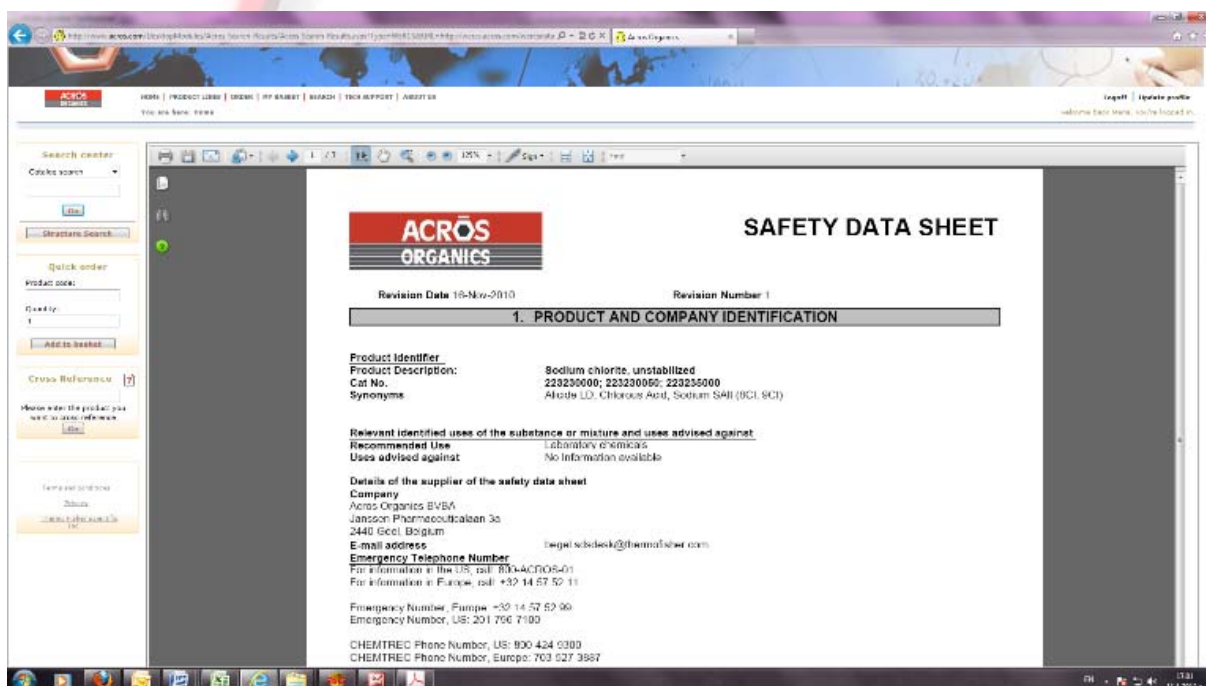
ACROS ORGANICS

HOME | PRODUCT LINES | ORDERS | MY BASKET | SEARCH | TECH SUPPORT | ABOUT US

You are here: Home

Logoff | Update profile

Welcome back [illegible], you're logged in.

Search center

Catalog search

Go

Structure Search

Quick order

Product code:

Quantity:

1

Add to basket

Cross Reference ?

Please enter the product you want to cross reference.

Go

Terms and conditions

Privacy

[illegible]

ACROS ORGANICS

SAFETY DATA SHEET

Revision Date 16-Nov-2010

Revision Number 1

1. PRODUCT AND COMPANY IDENTIFICATION

Product Identifier

| | |
|---|---|
| Product Description: | Sodium chlorite, unstabilized |
| Cat No. | 223230000; 223230050; 223235000 |
| Synonyms | Alcide LD; Chlorous Acid, Sodium SAlt (8CI, 9CI) |

Relevant identified uses of the substance or mixture and uses advised against

| | |
|---|---|
| Recommended Use | Laboratory chemicals |
| Uses advised against | No Information available |

Details of the supplier of the safety data sheet

Company

Acros Organics BVBA
Janssen Pharmaceuticalaan 3a
2440 Geel, Belgium

E-mail address begel.sdsdesk@thermofisher.com

Emergency Telephone Number

For information in the US, call: 800-ACROS-01
For information in Europe, call: +32 14 57 52 11

Emergency Number, Europe: +32 14 57 52 99
Emergency Number, US: 201 796 7100

CHEMTREC Phone Number, US: 800 424 9300
CHEMTREC Phone Number, Europe: 703 527 3887